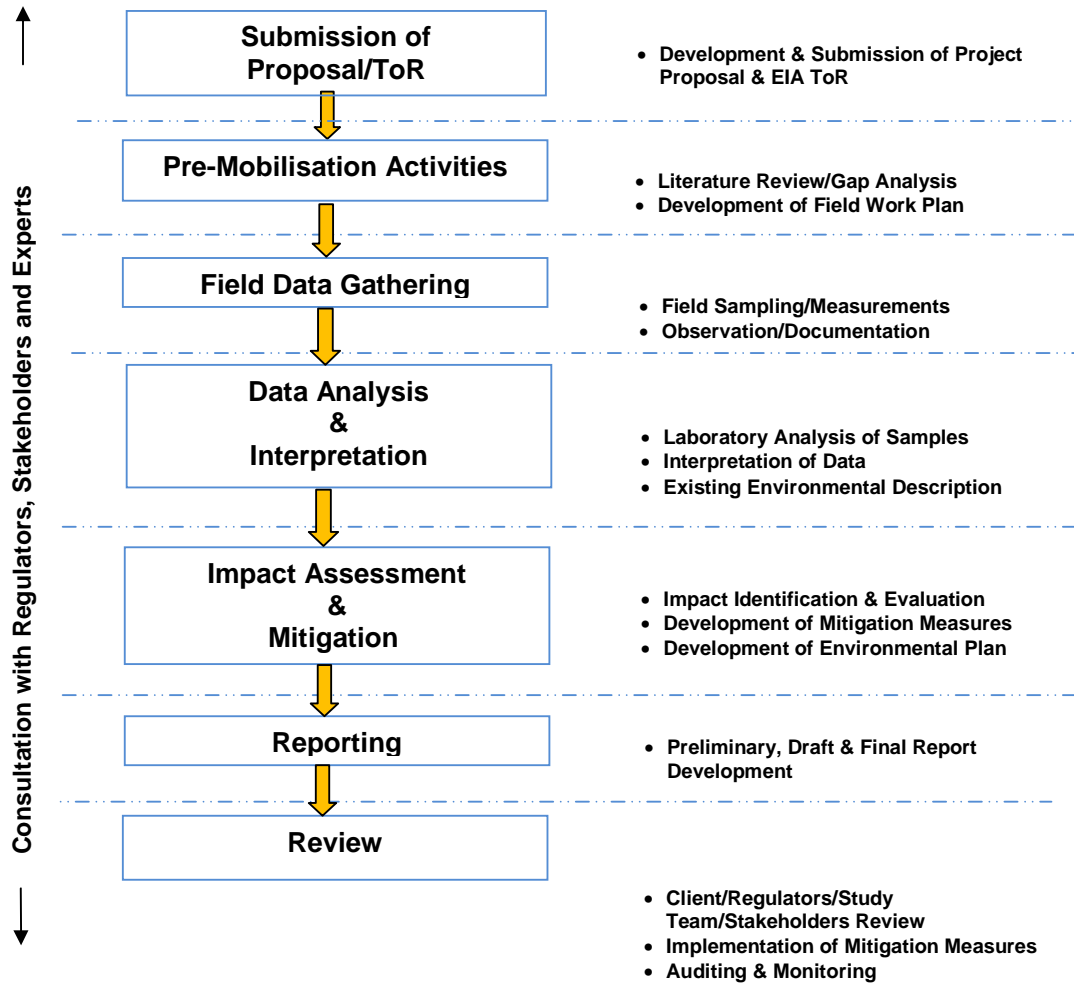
Consultation with Regulators, Stakeholders and Experts

Submission of Proposal/ToR

- Development & Submission of Project Proposal & EIA ToR

Pre-Mobilisation Activities

- Literature Review/Gap Analysis
- Development of Field Work Plan

Field Data Gathering

- Field Sampling/Measurements
- Observation/Documentation

Data Analysis & Interpretation

- Laboratory Analysis of Samples
- Interpretation of Data
- Existing Environmental Description

Impact Assessment & Mitigation

- Impact Identification & Evaluation
- Development of Mitigation Measures
- Development of Environmental Plan

Reporting

- Preliminary, Draft & Final Report Development

Review

- Client/Regulators/Study Team/Stakeholders Review
- Implementation of Mitigation Measures
- Auditing & Monitoring